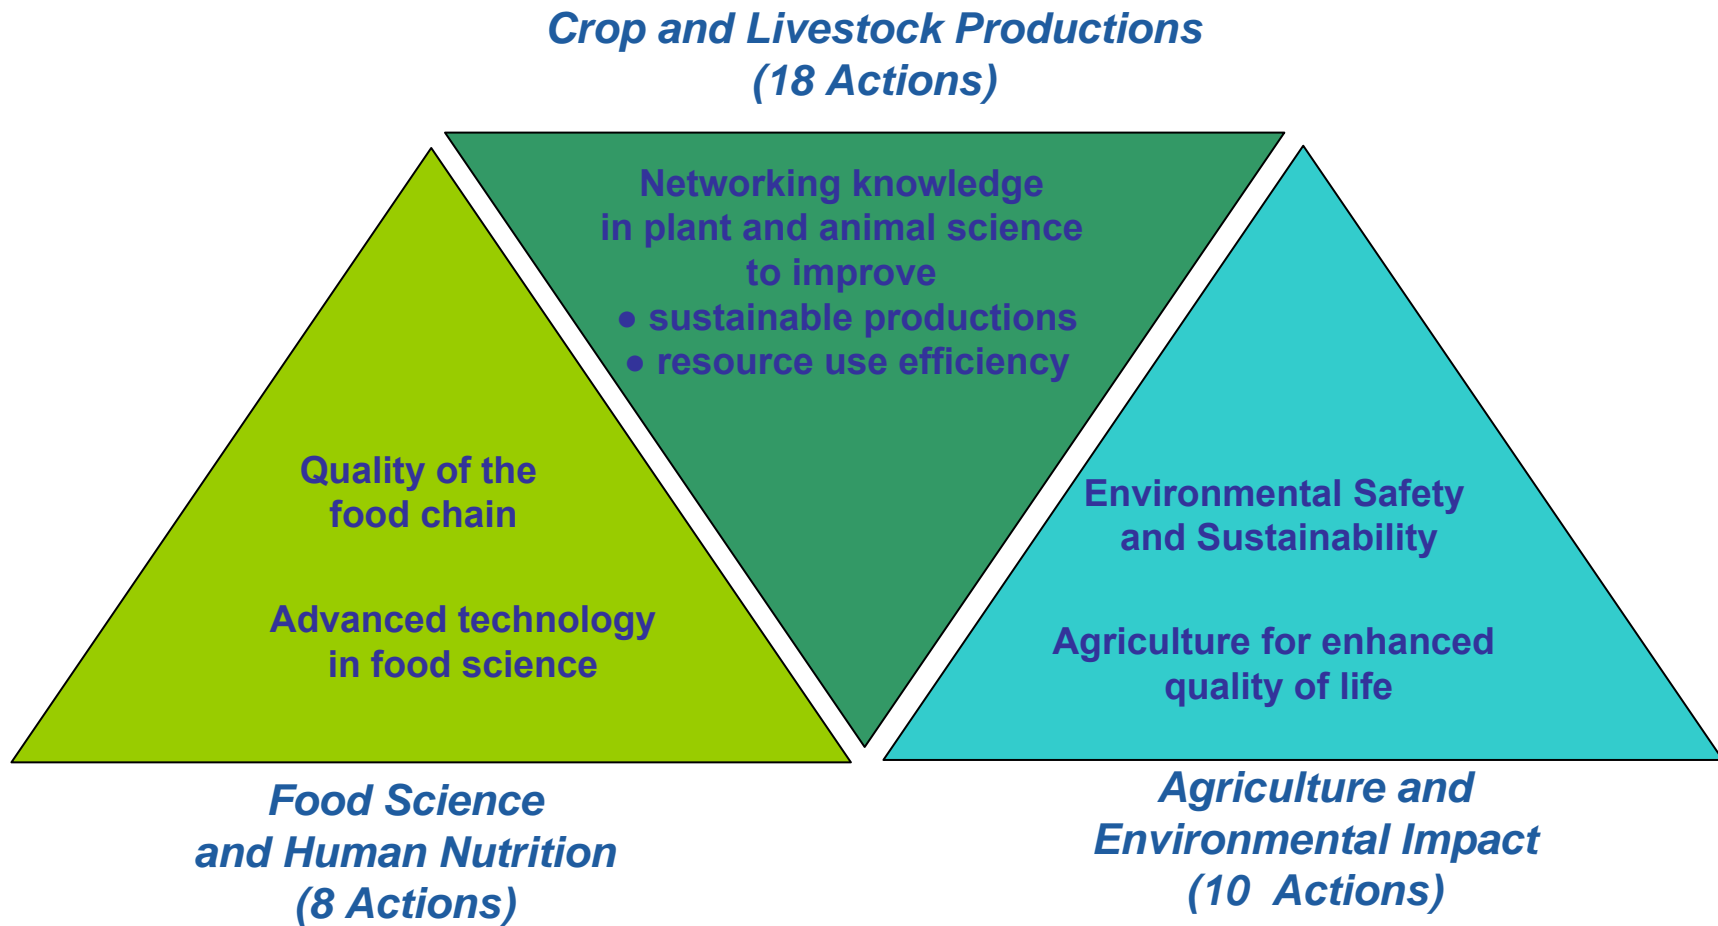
Crop and Livestock Productions
(18 Actions)

Networking knowledge
in plant and animal science
to improve
• sustainable productions
• resource use efficiency

Quality of the
food chain

Advanced technology
in food science

Environmental Safety
and Sustainability

Agriculture for enhanced
quality of life

Food Science
and Human Nutrition
(8 Actions)

Agriculture and
Environmental Impact
(10 Actions)